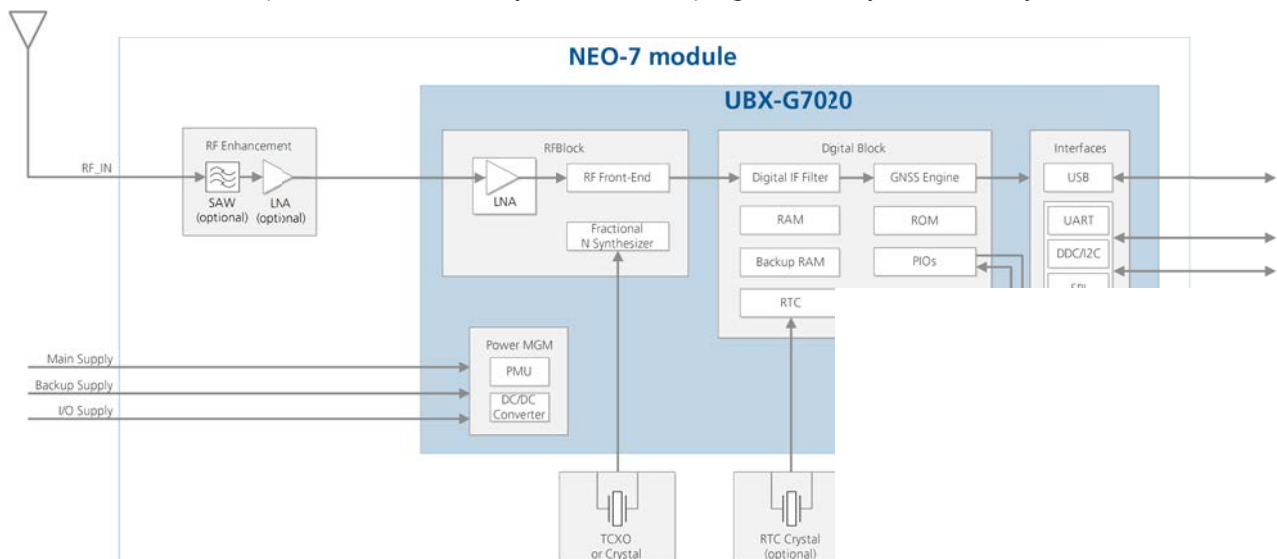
NEO-7 module

UBX-G7020

RF Enhancement

RF_IN

SAW (optional)

LNA (optional)

RFBlock

LNA

RF Front-End

Fractional N Synthesizer

Digital Block

Digital IF Filter

GNSS Engine

RAM

ROM

Backup RAM

PIOs

RTC

Interfaces

USB

UART

DDC/I2C

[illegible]

Power MGM

PMU

DC/DC Converter

Main Supply

Backup Supply

I/O Supply

TCXO or Crystal

RTC Crystal (optional)